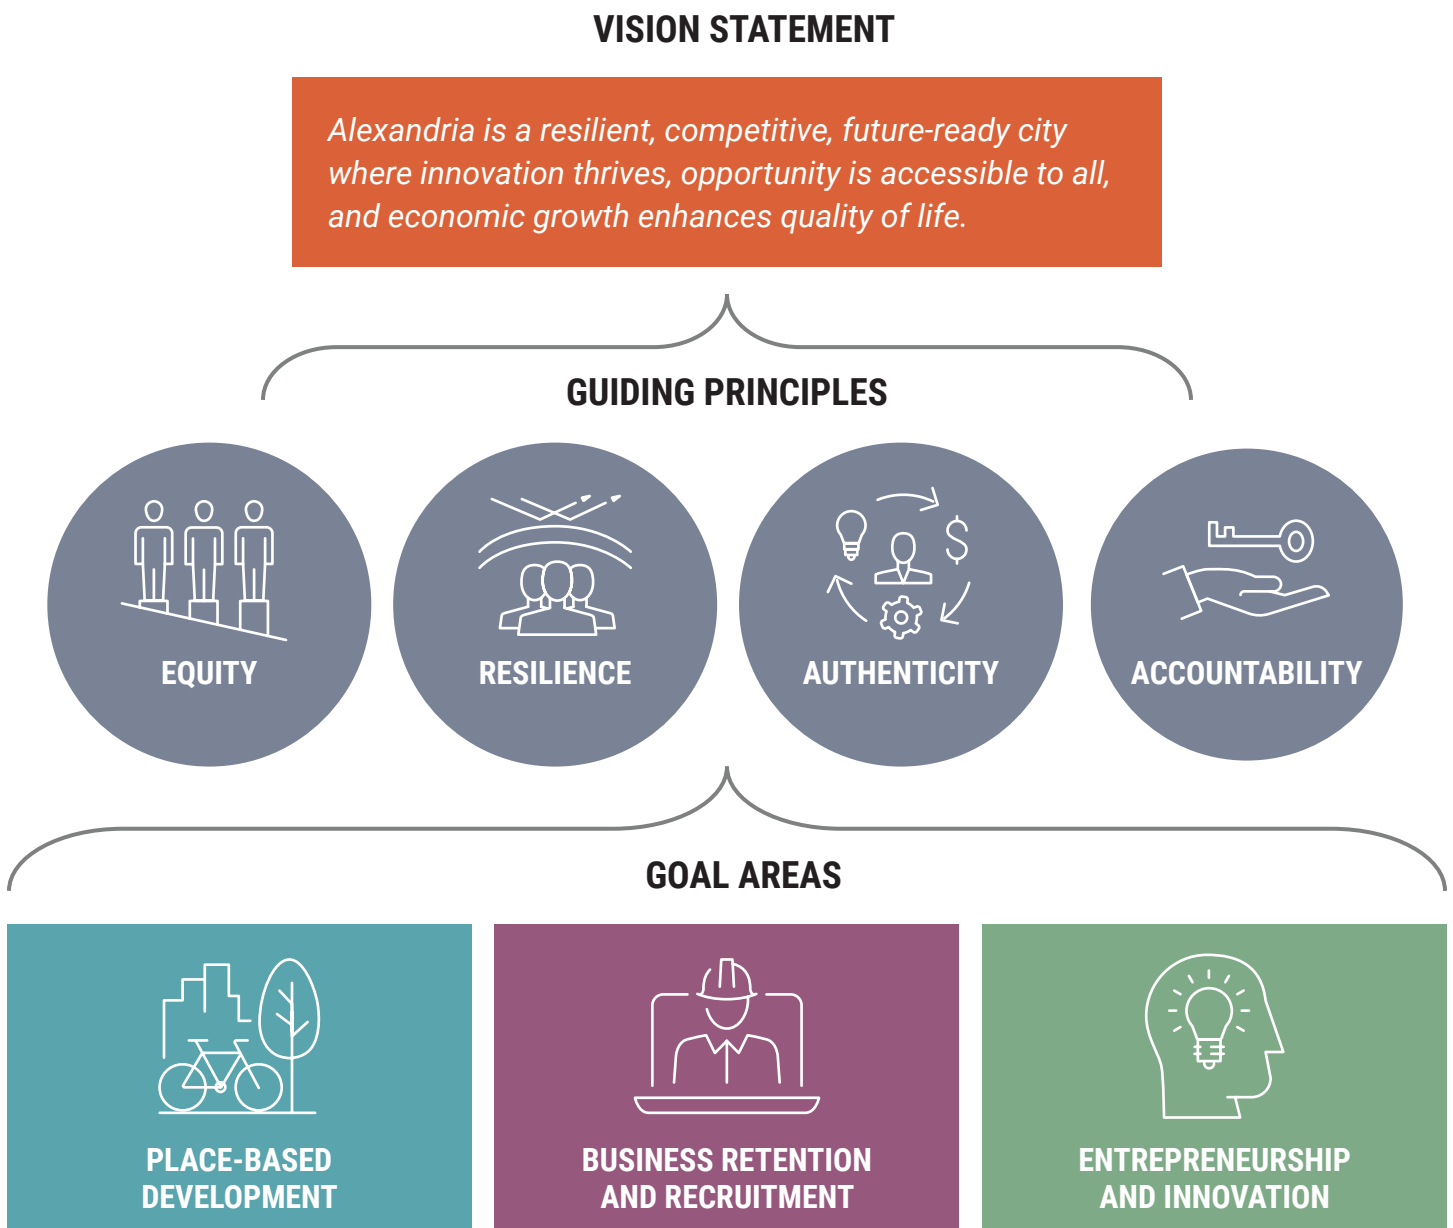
VISION STATEMENT

Alexandria is a resilient, competitive, future-ready city where innovation thrives, opportunity is accessible to all, and economic growth enhances quality of life.

GUIDING PRINCIPLES

EQUITY

RESILIENCE

AUTHENTICITY

$

ACCOUNTABILITY

GOAL AREAS

PLACE-BASED DEVELOPMENT

BUSINESS RETENTION AND RECRUITMENT

ENTREPRENEURSHIP AND INNOVATION